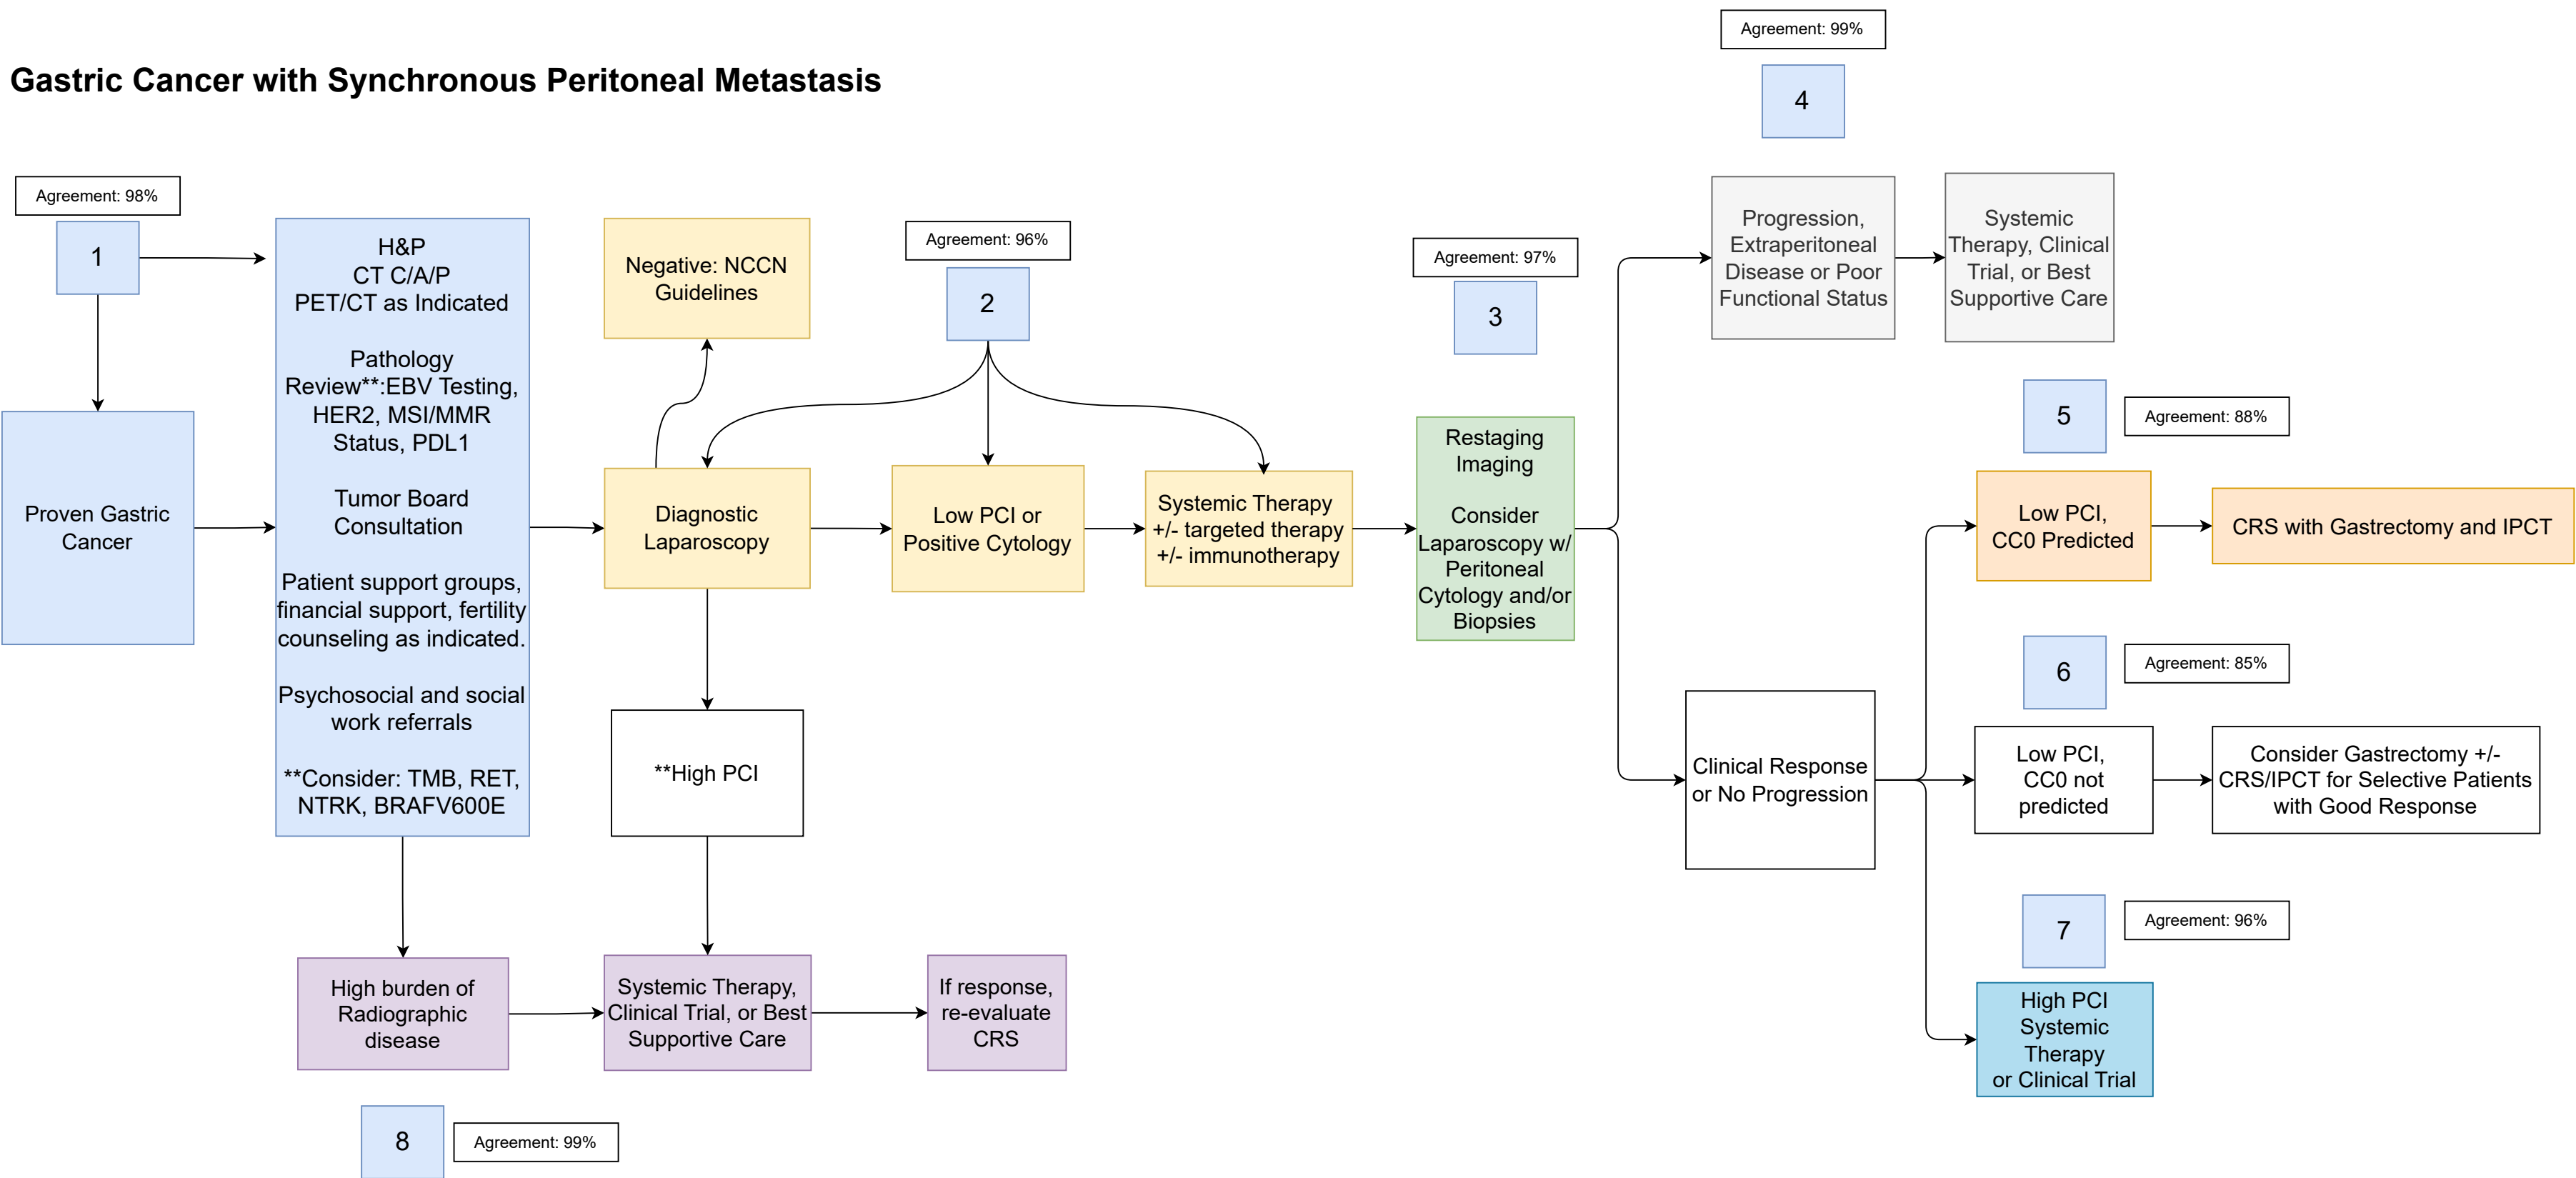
Gastric Cancer with Synchronous Peritoneal Metastasis

Agreement: 98%

1

Proven Gastric Cancer

H&P
CT C/A/P
PET/CT as Indicated

Pathology Review**:EBV Testing, HER2, MSI/MMR Status, PDL1

Tumor Board Consultation

Patient support groups, financial support, fertility counseling as indicated.

Psychosocial and social work referrals

**Consider: TMB, RET, NTRK, BRAFV600E

Negative: NCCN Guidelines

Diagnostic Laparoscopy

**High PCI

Agreement: 96%

2

Low PCI or Positive Cytology

Systemic Therapy +/- targeted therapy +/- immunotherapy

Agreement: 97%

3

Restaging Imaging

Consider Laparoscopy w/ Peritoneal Cytology and/or Biopsies

Agreement: 99%

4

Progression, Extraperitoneal Disease or Poor Functional Status

Systemic Therapy, Clinical Trial, or Best Supportive Care

5

Agreement: 88%

Low PCI, CC0 Predicted

CRS with Gastrectomy and IPCT

Clinical Response or No Progression

6

Agreement: 85%

Low PCI, CC0 not predicted

Consider Gastrectomy +/- CRS/IPCT for Selective Patients with Good Response

7

Agreement: 96%

High PCI Systemic Therapy or Clinical Trial

High burden of Radiographic disease

Systemic Therapy, Clinical Trial, or Best Supportive Care

If response, re-evaluate CRS

8

Agreement: 99%